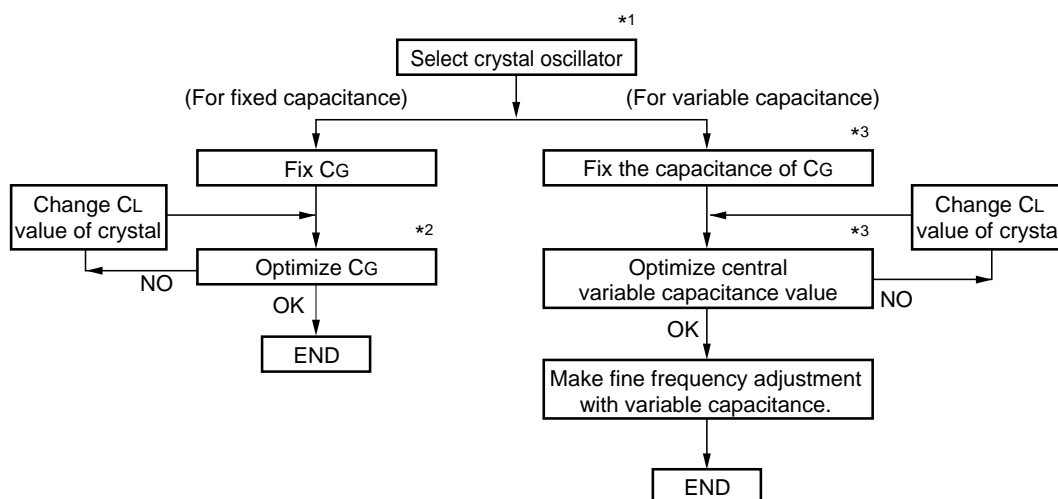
*1
Select crystal oscillator

(For fixed capacitance)

Fix CG

Change CL value of crystal

*2
Optimize CG

NO

OK

END

(For variable capacitance)

*3
Fix the capacitance of CG

Change CL value of crysta

*3
Optimize central variable capacitance value

NO

OK

Make fine frequency adjustment with variable capacitance.

END